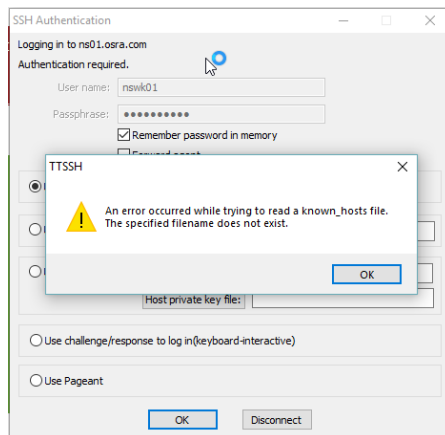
SSH Authentication

Logging in to ns01.osra.com

Authentication required.

User name: nswk01

Passphrase: ••••••••••

Remember password in memory

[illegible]

TTSSH

An error occurred while trying to read a known_hosts file.
The specified filename does not exist.

OK

Host private key file:

Use challenge/response to log in(keyboard-interactive)

Use Pageant

OK

Disconnect